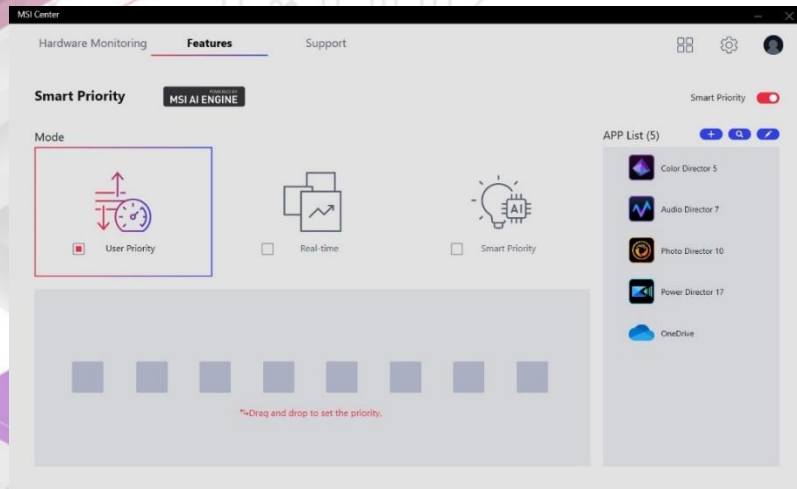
MSI Center

Hardware Monitoring

Features

Support

Smart Priority

POWERED BY MSI AI ENGINE

Smart Priority

Mode

User Priority

Real-time

Smart Priority

APP List (5)

Color Director 5

Audio Director 7

Photo Director 10

Power Director 17

OneDrive

*=Drag and drop to set the priority.